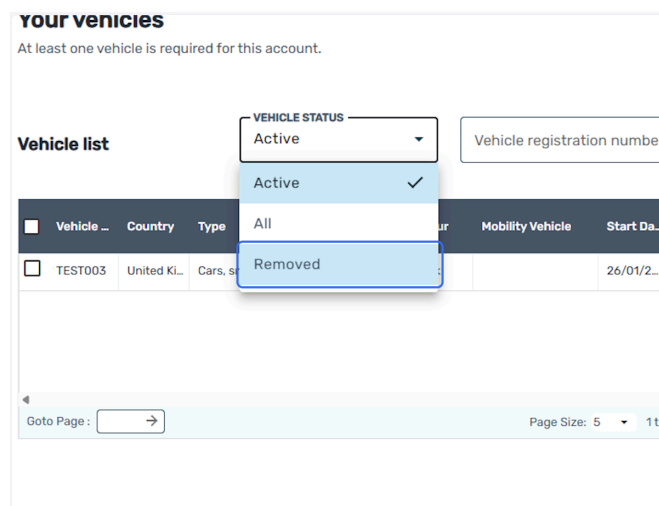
Your vehicles
At least one vehicle is required for this account.

Vehicle list

VEHICLE STATUS
Active

Vehicle registration numbe

Active
All
Removed

| Vehicle ... | Country | Type | ur | Mobility Vehicle | Start Da... |
|---|---|---|---|---|---|
| TEST003 | United Ki... | Cars, s | | | 26/01/2... |

Goto Page :

Page Size: 5 1t